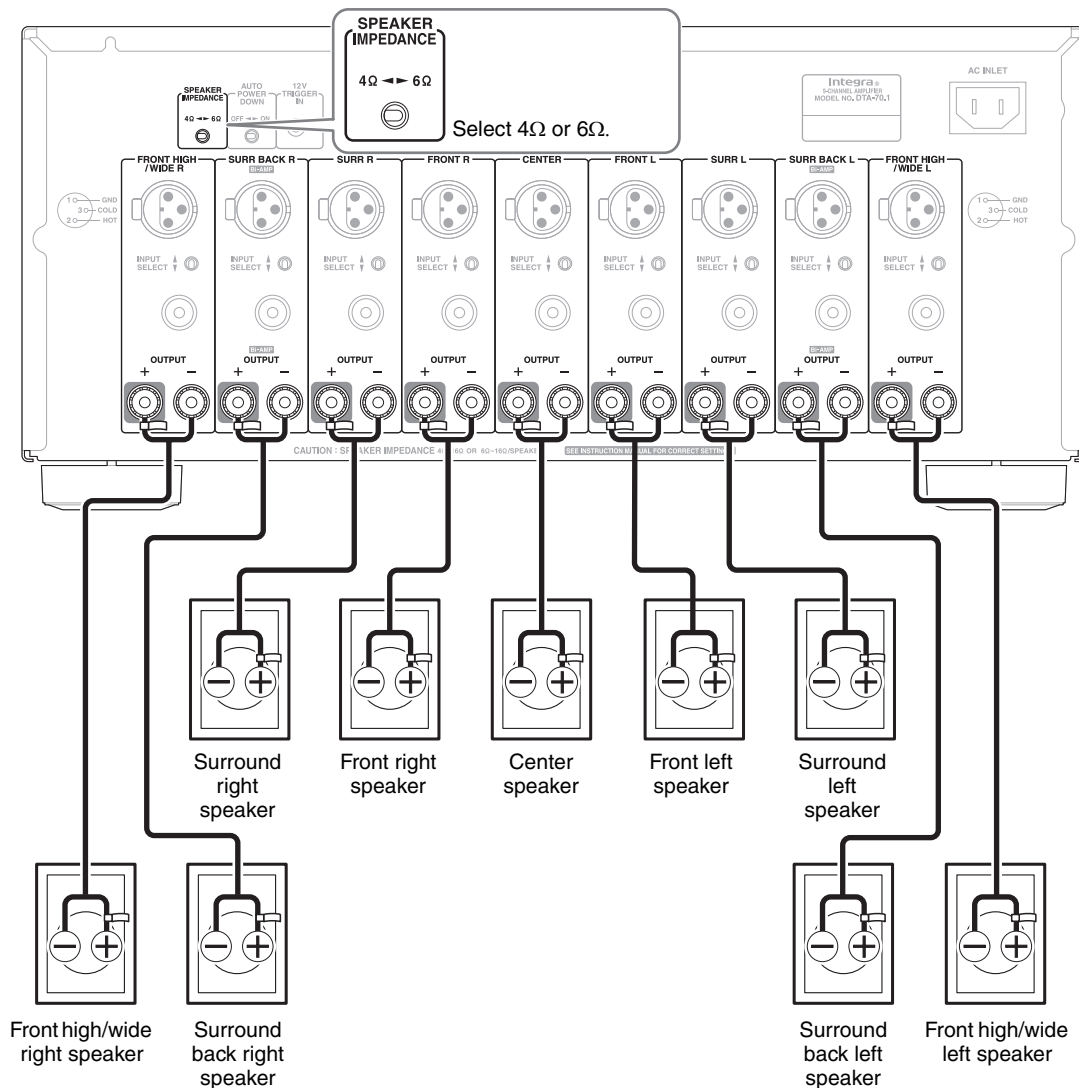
SPEAKER IMPEDANCE

4Ω ◄► 6Ω

Select 4Ω or 6Ω.

SPEAKER IMPEDANCE 4Ω ◄► 6Ω

AUTO POWER DOWN OFF ◄► ON

12V TRIGGER IN

Integra 9-CHANNEL AMPLIFIER MODEL NO. DTA-70.1

AC INLET

1 — GND
3 — COLD
2 — HOT

FRONT HIGH /WIDE R

SURR BACK R BI-AMP

SURR R

FRONT R

CENTER

FRONT L

SURR L

SURR BACK L BI-AMP

FRONT HIGH /WIDE L

INPUT SELECT

BI-AMP OUTPUT

OUTPUT

+ −

CAUTION : SPEAKER IMPEDANCE 4Ω~16Ω OR 6Ω~16Ω/SPEAKER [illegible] SEE INSTRUCTION MANUAL FOR CORRECT SETTING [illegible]

Surround right speaker

Front right speaker

Center speaker

Front left speaker

Surround left speaker

Front high/wide right speaker

Surround back right speaker

Surround back left speaker

Front high/wide left speaker